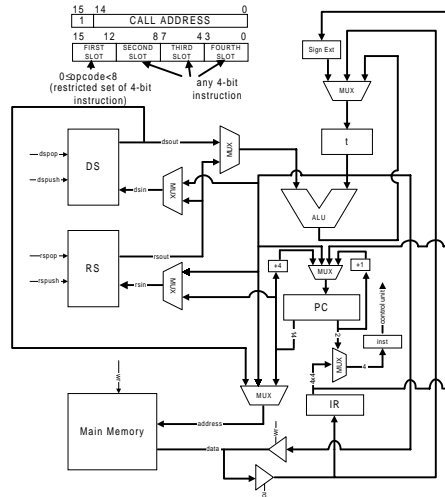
15 14 0
1 CALL ADDRESS
15 12 8 7 4 3 0
FIRST SLOT
SECOND SLOT
THIRD SLOT
FOURTH SLOT
$0\leq$opcode<8
(restricted set of 4-bit instruction)
any 4-bit instruction

Sign Ext
MUX
t
DS
dspop
dspush
dsout
dsin
MUX
MUX
ALU
RS
rspop
rspush
rsout
rsin
MUX
+4
MUX
+1
PC
control unit
inst
MUX
4
4
32
IR
MUX
address
Main Memory
data
w
w
w